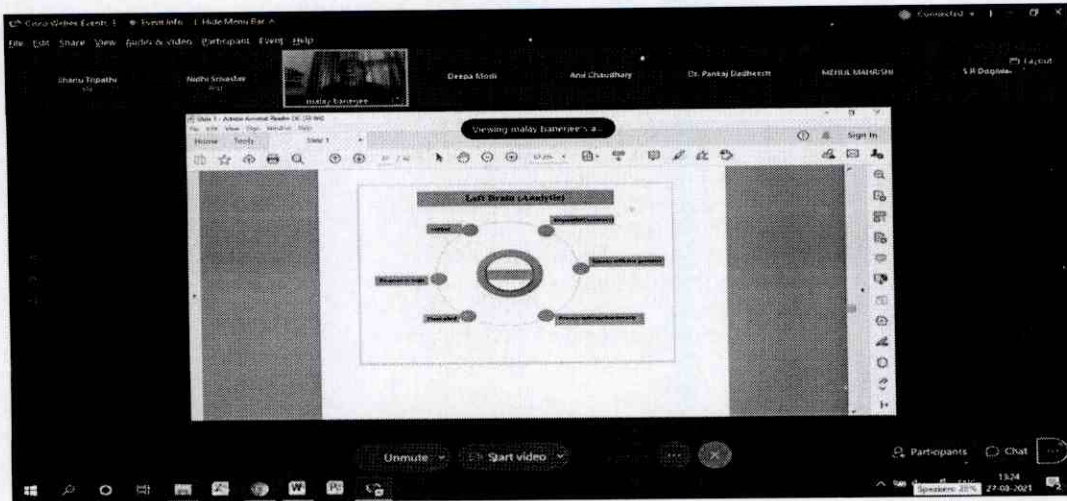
Cisco Webex Events | Event info | Hide Menu Bar ^

Connected

File Edit Share View Audio & Video Participant Event Help

Layout

Shanu Tripathi

Nidhi Srivastav

malay banerjee

Deepa Modi

Anil Chaudhary

Dr. Pankaj Dadheech

MEHUL MAHRISHI

S R Dogiwal

Slide 1 - Adobe Acrobat Reader DC (32-bit)

File Edit View Sign Window Help

Home Tools Slide 1

Viewing malay banerjee's a...

Sign In

Left Brain (Analytic)

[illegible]

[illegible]

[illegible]

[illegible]

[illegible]

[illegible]

Unmute

Start video

Participants

Chat

Speakers: 20%

13:24

27-08-2021